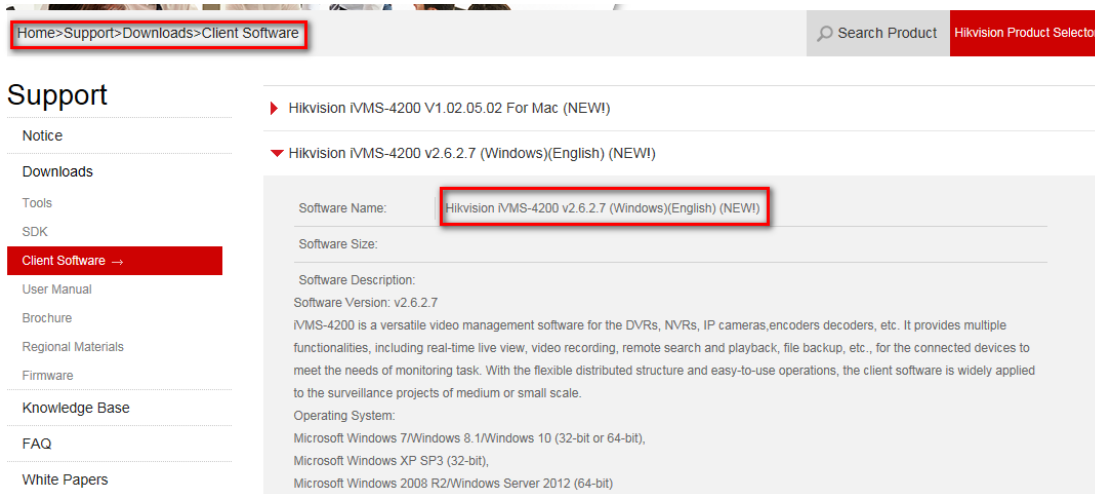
Home>Support>Downloads>Client Software

Search Product

Hikvision Product Selecto

Support

Notice

Downloads

Tools

SDK

Client Software →

User Manual

Brochure

Regional Materials

Firmware

Knowledge Base

FAQ

White Papers

Hikvision iVMS-4200 V1.02.05.02 For Mac (NEW!)

Hikvision iVMS-4200 v2.6.2.7 (Windows)(English) (NEW!)

Software Name: Hikvision iVMS-4200 v2.6.2.7 (Windows)(English) (NEW!)

Software Size:

Software Description:

Software Version: v2.6.2.7

iVMS-4200 is a versatile video management software for the DVRs, NVRs, IP cameras,encoders decoders, etc. It provides multiple functionalities, including real-time live view, video recording, remote search and playback, file backup, etc., for the connected devices to meet the needs of monitoring task. With the flexible distributed structure and easy-to-use operations, the client software is widely applied to the surveillance projects of medium or small scale.

Operating System:

Microsoft Windows 7/Windows 8.1/Windows 10 (32-bit or 64-bit),

Microsoft Windows XP SP3 (32-bit),

Microsoft Windows 2008 R2/Windows Server 2012 (64-bit)